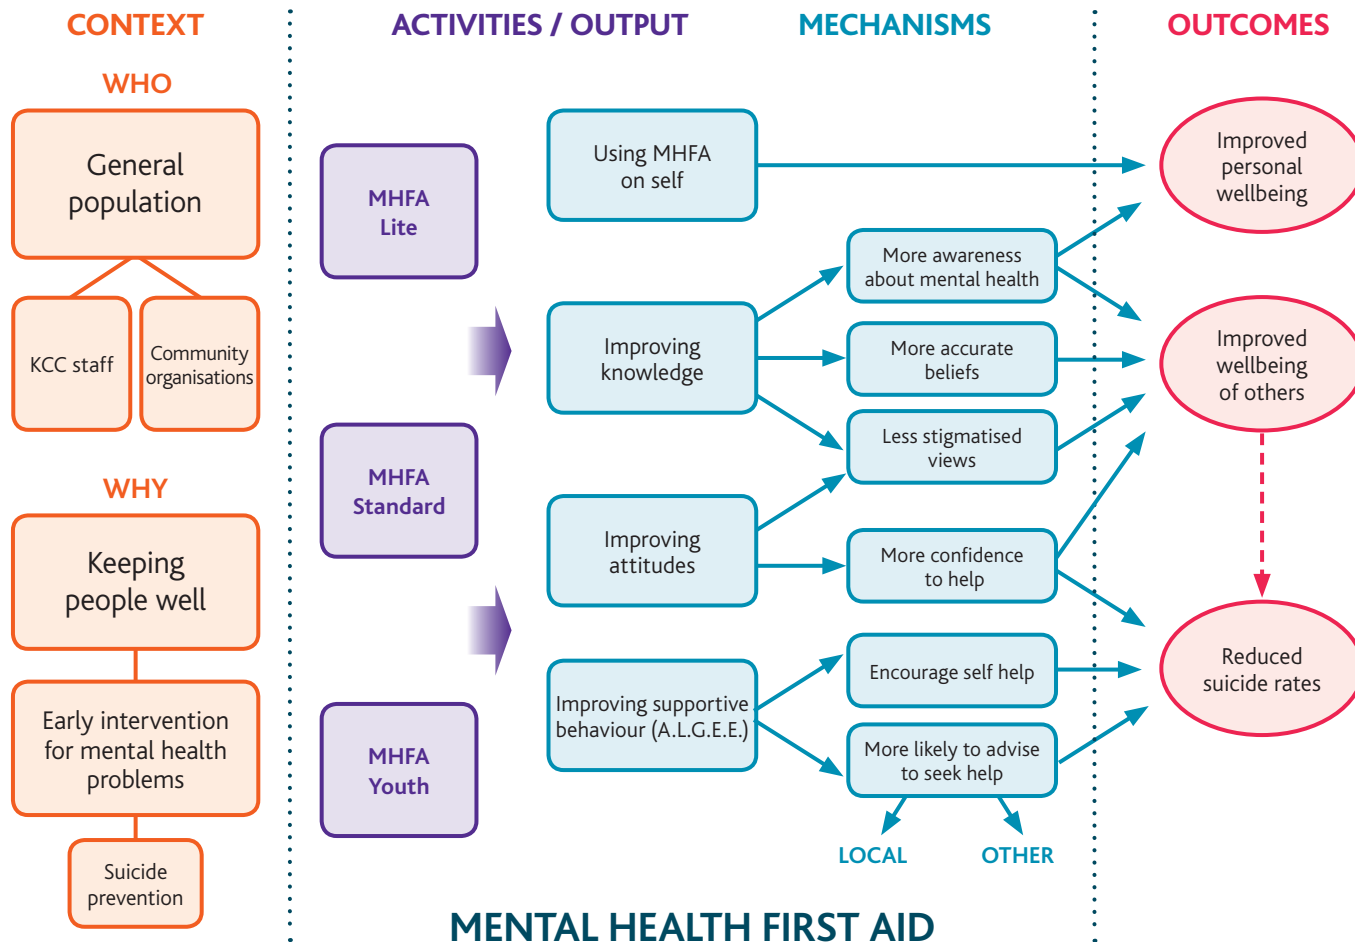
CONTEXT

WHO

General population

KCC staff

Community organisations

WHY

Keeping people well

Early intervention for mental health problems

Suicide prevention

ACTIVITIES / OUTPUT

MHFA Lite

MHFA Standard

MHFA Youth

Using MHFA on self

Improving knowledge

Improving attitudes

Improving supportive behaviour (A.L.G.E.E.)

MECHANISMS

More awareness about mental health

More accurate beliefs

Less stigmatised views

More confidence to help

Encourage self help

More likely to advise to seek help

LOCAL

OTHER

OUTCOMES

Improved personal wellbeing

Improved wellbeing of others

Reduced suicide rates

MENTAL HEALTH FIRST AID